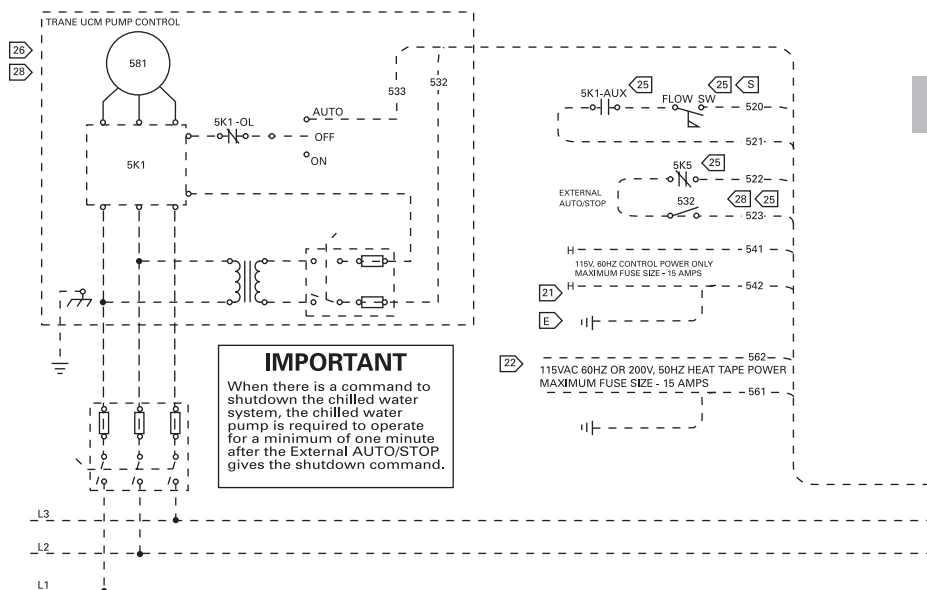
TRANE UCM PUMP CONTROL

26

28

581

5K1 -OL

AUTO

OFF

ON

5K1

533

532

5K1-AUX

25

FLOW SW

25

S

520

521

5K5

25

522

EXTERNAL AUTO/STOP

532

28

25

523

H

541

115V, 60HZ CONTROL POWER ONLY
MAXIMUM FUSE SIZE - 15 AMPS

21

H

542

E

IMPORTANT

When there is a command to shutdown the chilled water system, the chilled water pump is required to operate for a minimum of one minute after the External AUTO/STOP gives the shutdown command.

22

115VAC 60HZ OR 200V, 50HZ HEAT TAPE POWER
MAXIMUM FUSE SIZE - 15 AMPS

562

561

L3

L2

L1